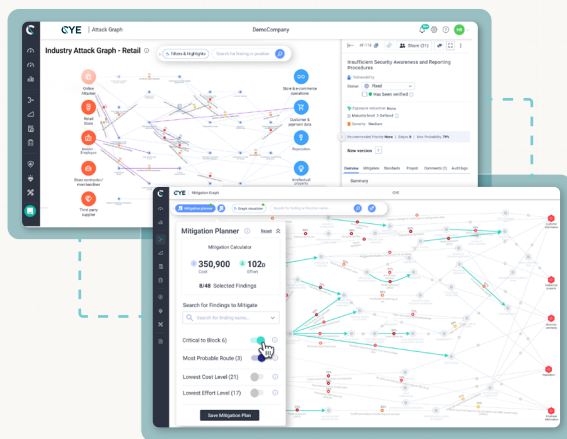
CYE | Attack Graph

DemoCompany

Industry Attack Graph - Retail

Filters & Highlights

Search for findings in graph

Online Attacker

Retail Store

Insider Employee

Store contractor/ merchandiser

Third party supplier

Store e-commerce operations

Customer & payment data

Operations

Intellectual property

Share

Insufficient Security Awareness and Reporting Procedures

Status

Fixed

Has been verified

Now version

Overview

Mitigation

Summary

CYE

Mitigation Graph

Mitigation planner

Graph view

Search for finding in the graph view

Mitigation Planner

Reset

Mitigation Calculator

350,900

Cost

102

Effort

8/48 Selected Findings

Search for Findings to Mitigate

Search for finding name...

Critical to Block (6)

Most Probable Route (3)

Lowest Cost Level (21)

Lowest Effort Level (17)

Save Mitigation Plan